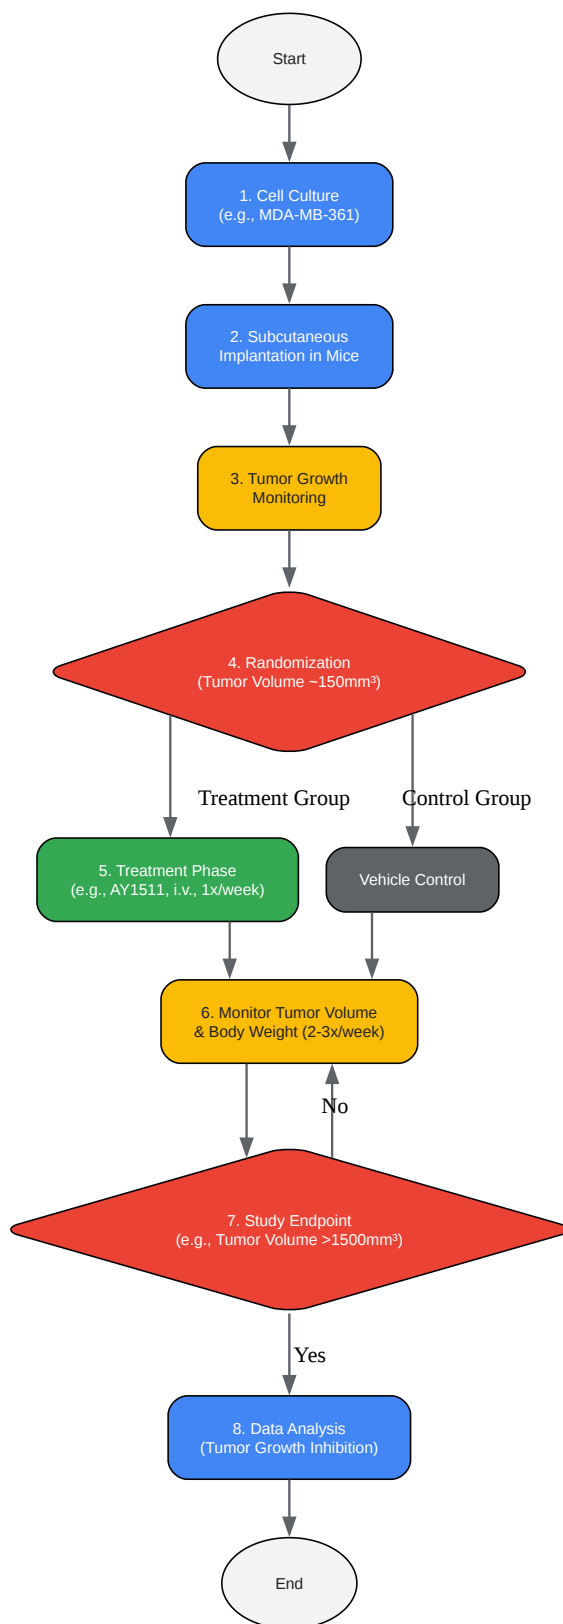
Start

1. Cell Culture
(e.g., MDA-MB-361)

2. Subcutaneous
Implantation in Mice

3. Tumor Growth
Monitoring

4. Randomization
(Tumor Volume ~150mm³)

Treatment Group

Control Group

5. Treatment Phase
(e.g., AY1511, i.v., 1x/week)

Vehicle Control

6. Monitor Tumor Volume
& Body Weight (2-3x/week)

No

7. Study Endpoint
(e.g., Tumor Volume >1500mm³)

Yes

8. Data Analysis
(Tumor Growth Inhibition)

End